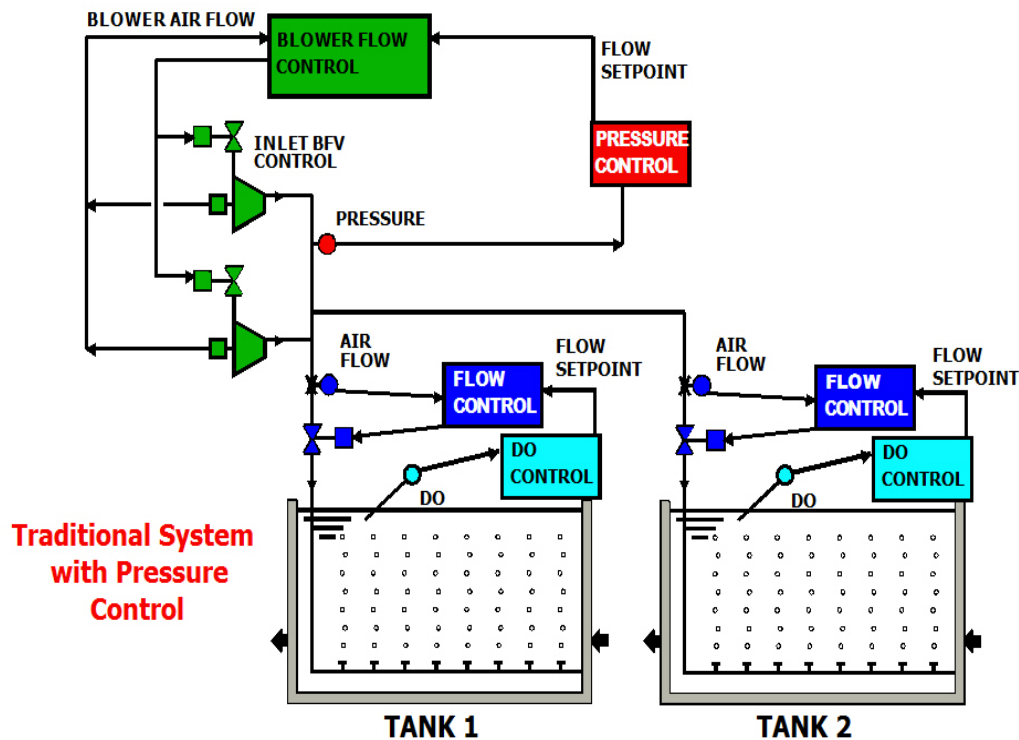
BLOWER AIR FLOW

BLOWER FLOW CONTROL

FLOW SETPOINT

INLET BFV CONTROL

PRESSURE CONTROL

PRESSURE

AIR FLOW

FLOW SETPOINT

FLOW CONTROL

DO CONTROL

DO

AIR FLOW

FLOW SETPOINT

FLOW CONTROL

DO CONTROL

DO

Traditional System with Pressure Control

TANK 1

TANK 2